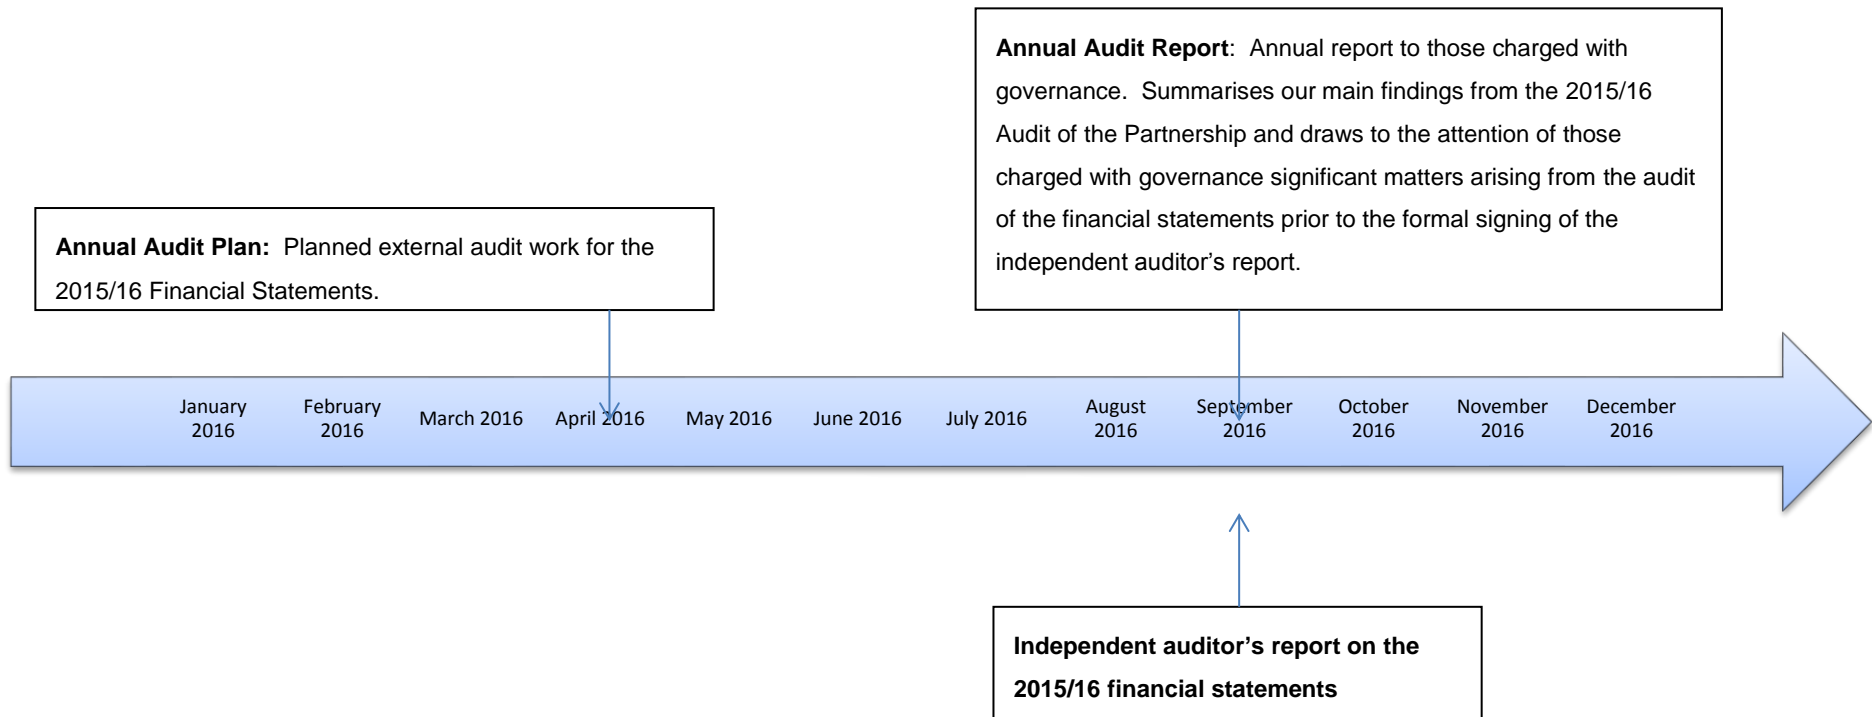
**Annual Audit Report**: Annual report to those charged with governance. Summarises our main findings from the 2015/16 Audit of the Partnership and draws to the attention of those charged with governance significant matters arising from the audit of the financial statements prior to the formal signing of the independent auditor's report.

**Annual Audit Plan:** Planned external audit work for the 2015/16 Financial Statements.

January 2016
February 2016
March 2016
April 2016
May 2016
June 2016
July 2016
August 2016
September 2016
October 2016
November 2016
December 2016

**Independent auditor's report on the 2015/16 financial statements**